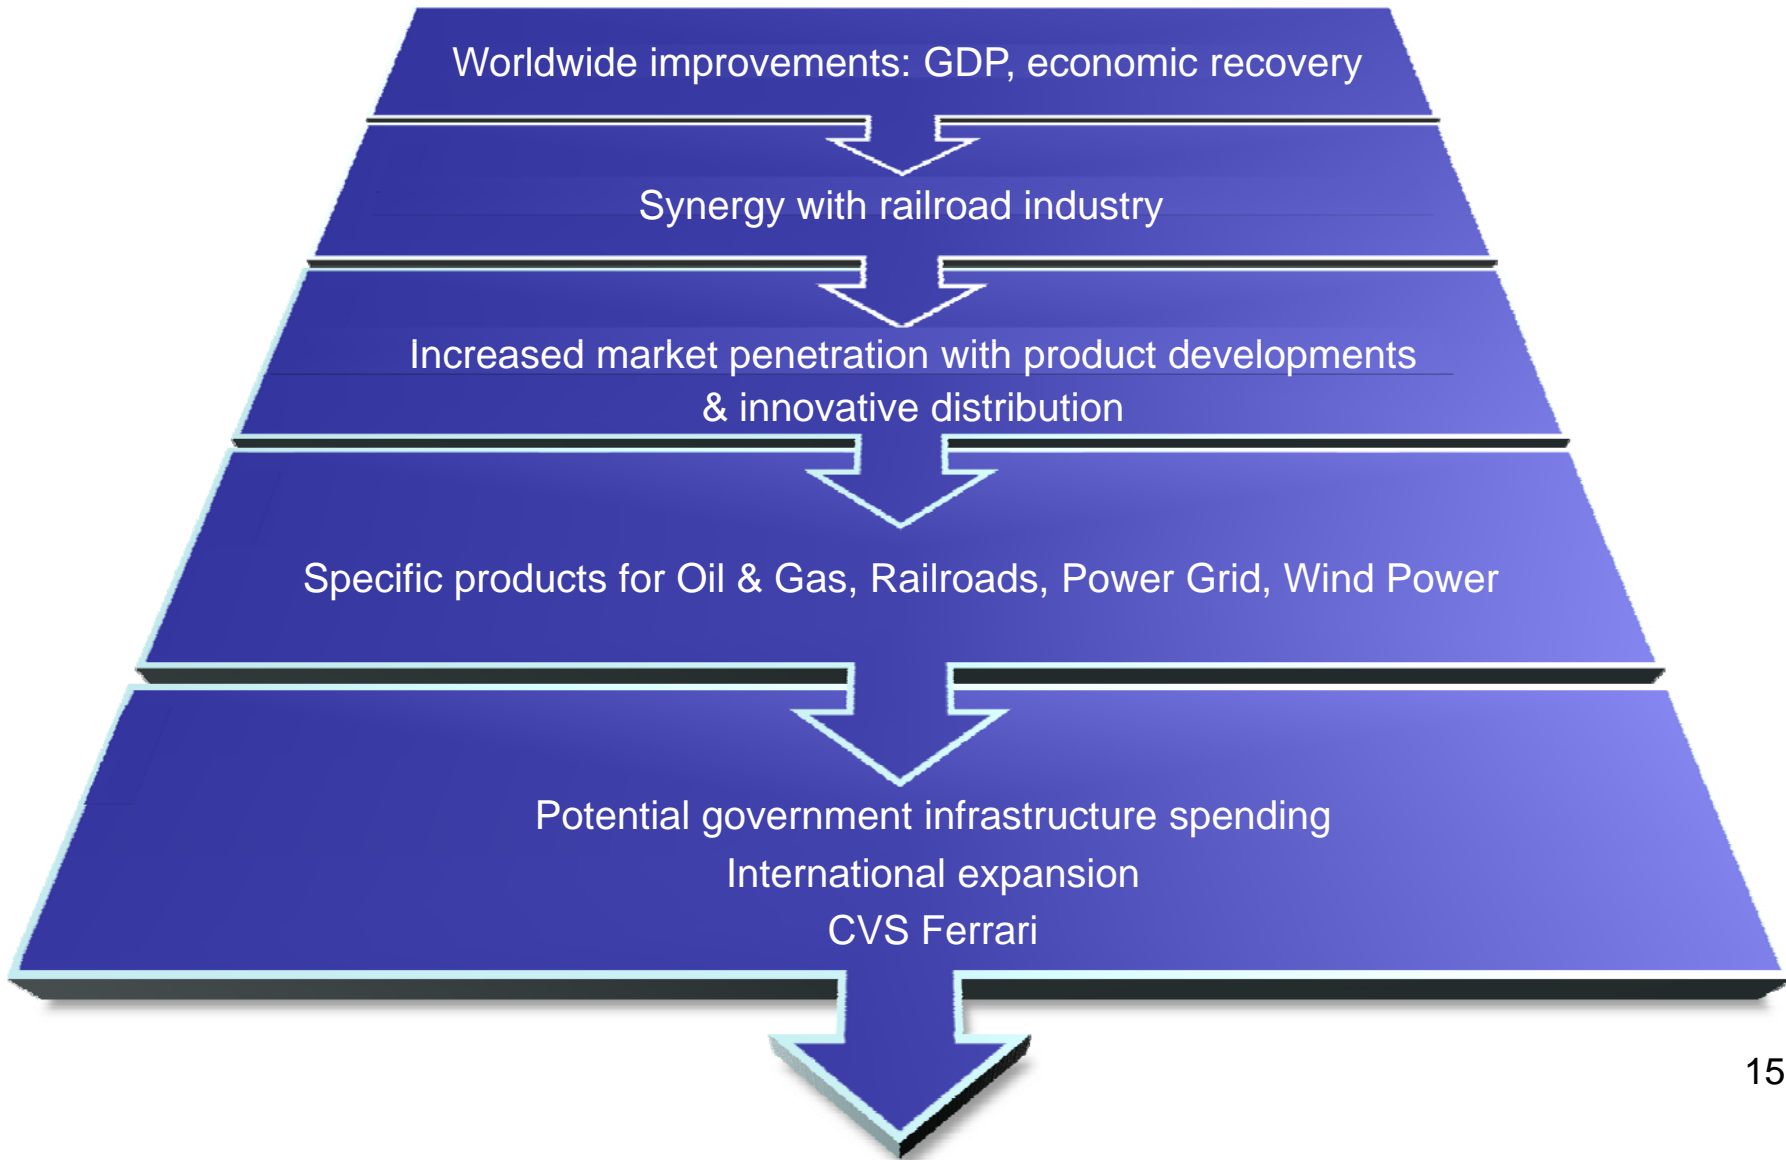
Worldwide improvements: GDP, economic recovery

Synergy with railroad industry

Increased market penetration with product developments & innovative distribution

Specific products for Oil & Gas, Railroads, Power Grid, Wind Power

Potential government infrastructure spending
International expansion
CVS Ferrari

15